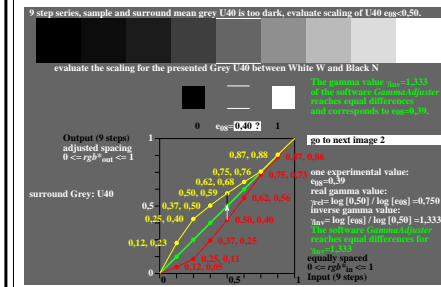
9 step series, sample and surround mean grey U40 is too dark, evaluate scaling of U40 $e_{0S}$<0.50.

evaluate the scaling for the presented Grey U40 between White W and Black N

The gamma value $\gamma_{0S}$=1,333 of the software GammaAdjuster reaches equal differences and corresponds to $e_{0S}$=0,39.

0 $e_{0S}$=0,40 ? 1

Output (9 steps) adjusted spacing 0 <= $rgb^*_{out}$ <= 1

go to next image 2

surround Grey: U40

0,87, 0,88
0,87, 0,86
0,75, 0,76
0,75, 0,73
0,62, 0,68
0,50, 0,59
0,62, 0,56
0,5
0,37, 0,50
0,25, 0,40
0,50, 0,40
0,12, 0,23
0,37, 0,25
0,25, 0,11
0,12, 0,03
0
0,5
1

one experimental value: $e_{0S}$=0,39
real gamma value: $\gamma_{rel}$= log [0,50] / log [$e_{0S}$] =0,750
inverse gamma value: $\gamma_{inv}$= log [$e_{0S}$] / log [0,50] =1,333
The software GammaAdjuster reaches equal differences for $\gamma_{0S}$=1,333
equally spaced 0 <= $rgb^*_{in}$ <= 1 Input (9 steps)